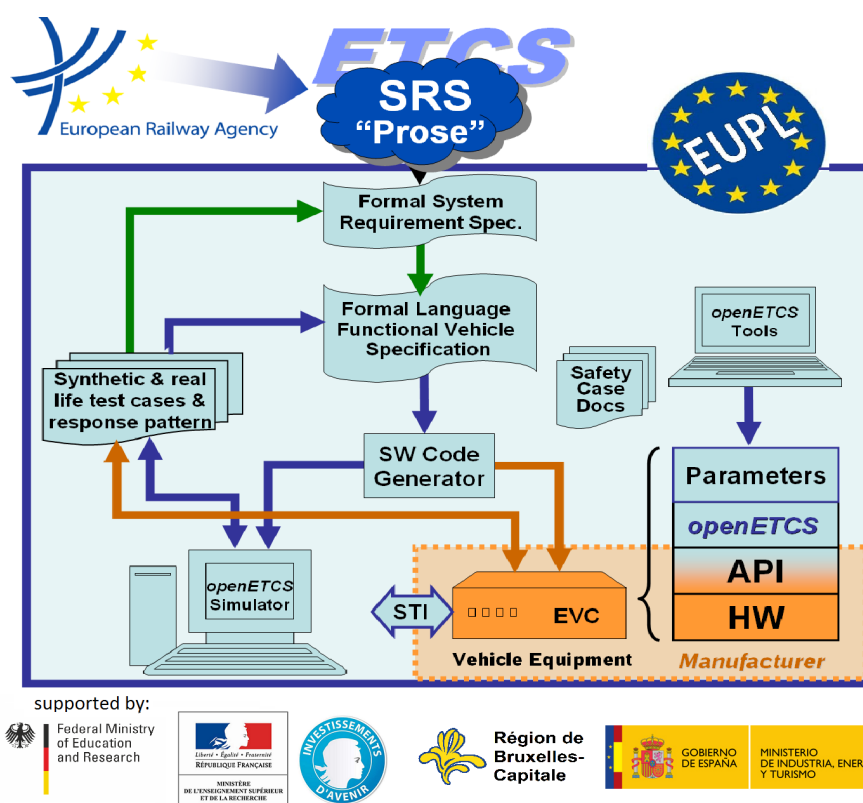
European Railway Agency

ETCS

SRS "Prose"

EUPL

Formal System Requirement Spec.

Formal Language Functional Vehicle Specification

openETCS Tools

Synthetic & real life test cases & response pattern

Safety Case Docs

SW Code Generator

Parameters

openETCS

API

HW

openETCS Simulator

STI

EVC

Vehicle Equipment

Manufacturer

supported by:

Federal Ministry of Education and Research

Liberté • Égalité • Fraternité
RÉPUBLIQUE FRANÇAISE
MINISTÈRE DE L'ENSEIGNEMENT SUPÉRIEUR ET DE LA RECHERCHE

INVESTISSEMENTS D'AVENIR

Région de Bruxelles-Capitale

GOBIERNO DE ESPAÑA

MINISTERIO DE INDUSTRIA, ENER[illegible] Y TURISMO